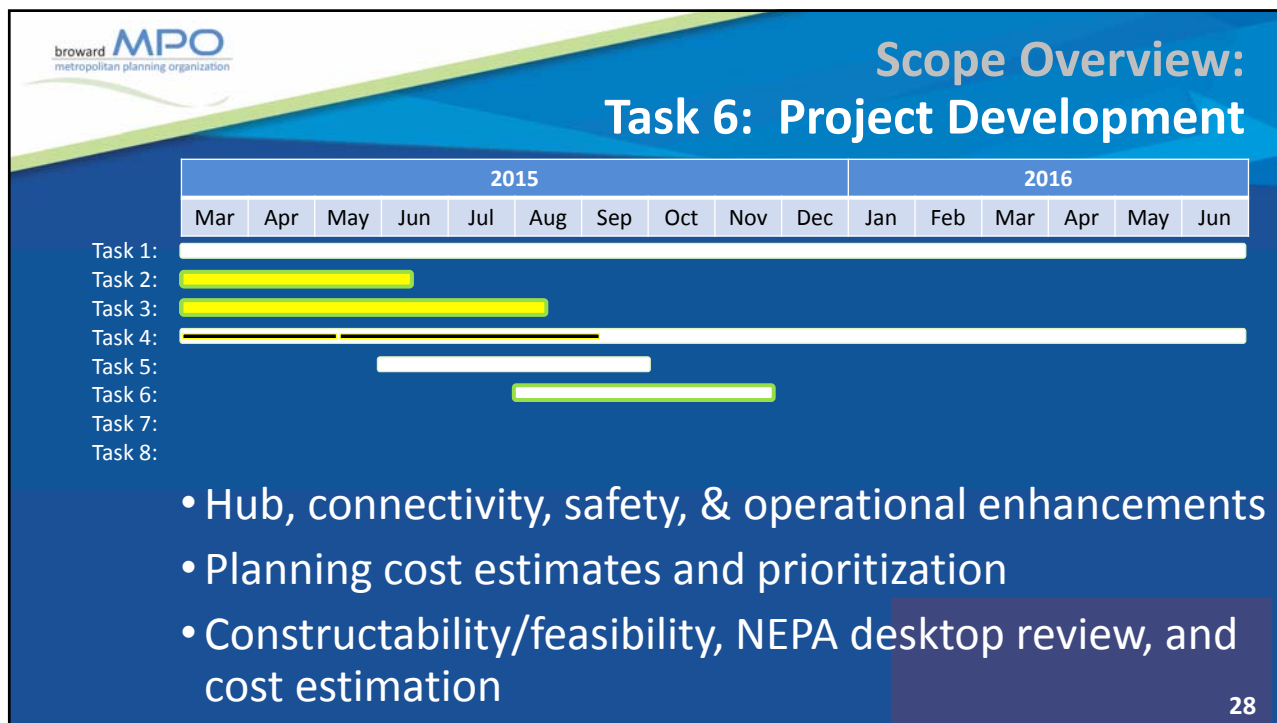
broward MPO
metropolitan planning organization

Scope Overview:
Task 6: Project Development

| 2015 | | | | | | | | | | 2016 | | | | | |
|---|---|---|---|---|---|---|---|---|---|---|---|---|---|---|---|
| Mar | Apr | May | Jun | Jul | Aug | Sep | Oct | Nov | Dec | Jan | Feb | Mar | Apr | May | Jun |

Task 1:
Task 2:
Task 3:
Task 4:
Task 5:
Task 6:
Task 7:
Task 8:

• Hub, connectivity, safety, & operational enhancements

• Planning cost estimates and prioritization

• Constructability/feasibility, NEPA desktop review, and cost estimation

28